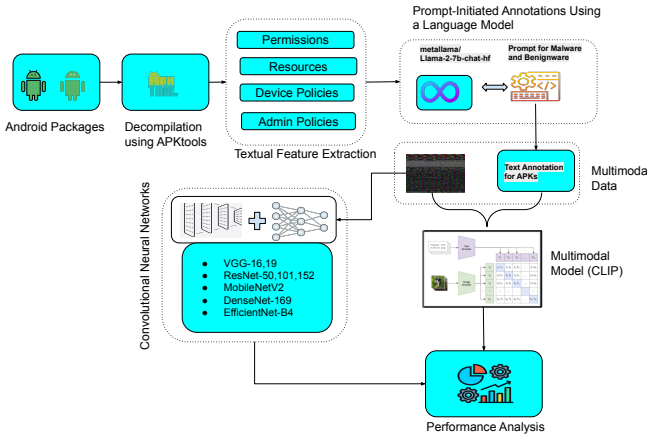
Prompt-Initiated Annotations Using a Language Model

Permissions

Resources

Device Policies

Admin Policies

Textual Feature Extraction

metallama/ Llama-2-7b-chat-hf

Prompt for Malware and Benignware

Android Packages

Decompilation using APKtools

Text Annotation for APKs

Multimoda Data

Convolutional Neural Networks

VGG-16,19
ResNet-50,101,152
MobileNetV2
DenseNet-169
EfficientNet-B4

Multimodal Model (CLIP)

Performance Analysis